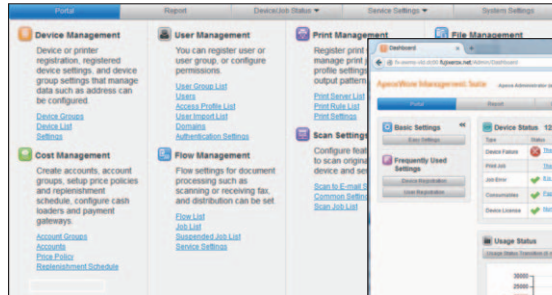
Portal | Report | Device/Job Status ▾ | Device Settings ▾ | System Settings

Device Management
Device or printer registration, registered device settings, and device group settings that manage data such as address can be configured.
Device Groups
Device List
Settings

Cost Management
Create accounts, account groups, setup price policies and replenishment schedule, configure cash loaders and payment gateways.
Account Groups
Accounts
Price Policy
Replenishment Schedule

User Management
You can register user or user group, or configure permissions.
User Group List
Users
Access Profile List
User Import List
Domains
Authentication Settings

Flow Management
Flow settings for document processing such as scanning or receiving fax, and distribution can be set.
Flow List
Job List
Suspended Job List
Service Settings

Print Management
Register print
manage print
profile settings
output pattern
Print Server List
Print Rule List
Print Settings

Scan Settings
Configure feat
to scan origina
device and se
Scan to E-mail S
Common Setting
Scan Job List

File Management

Dashboard
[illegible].fujixerox.net/Admin/Dashboard
ApeosWare Management Suite
Portal | Report
Basic Settings
Easy Settings
Frequently Used Settings
Device Registration
User Registration
Device Status
Type | Status
Device Failure
Print Job
Job Error
Consumables
Device License
Usage Status
30000
25000